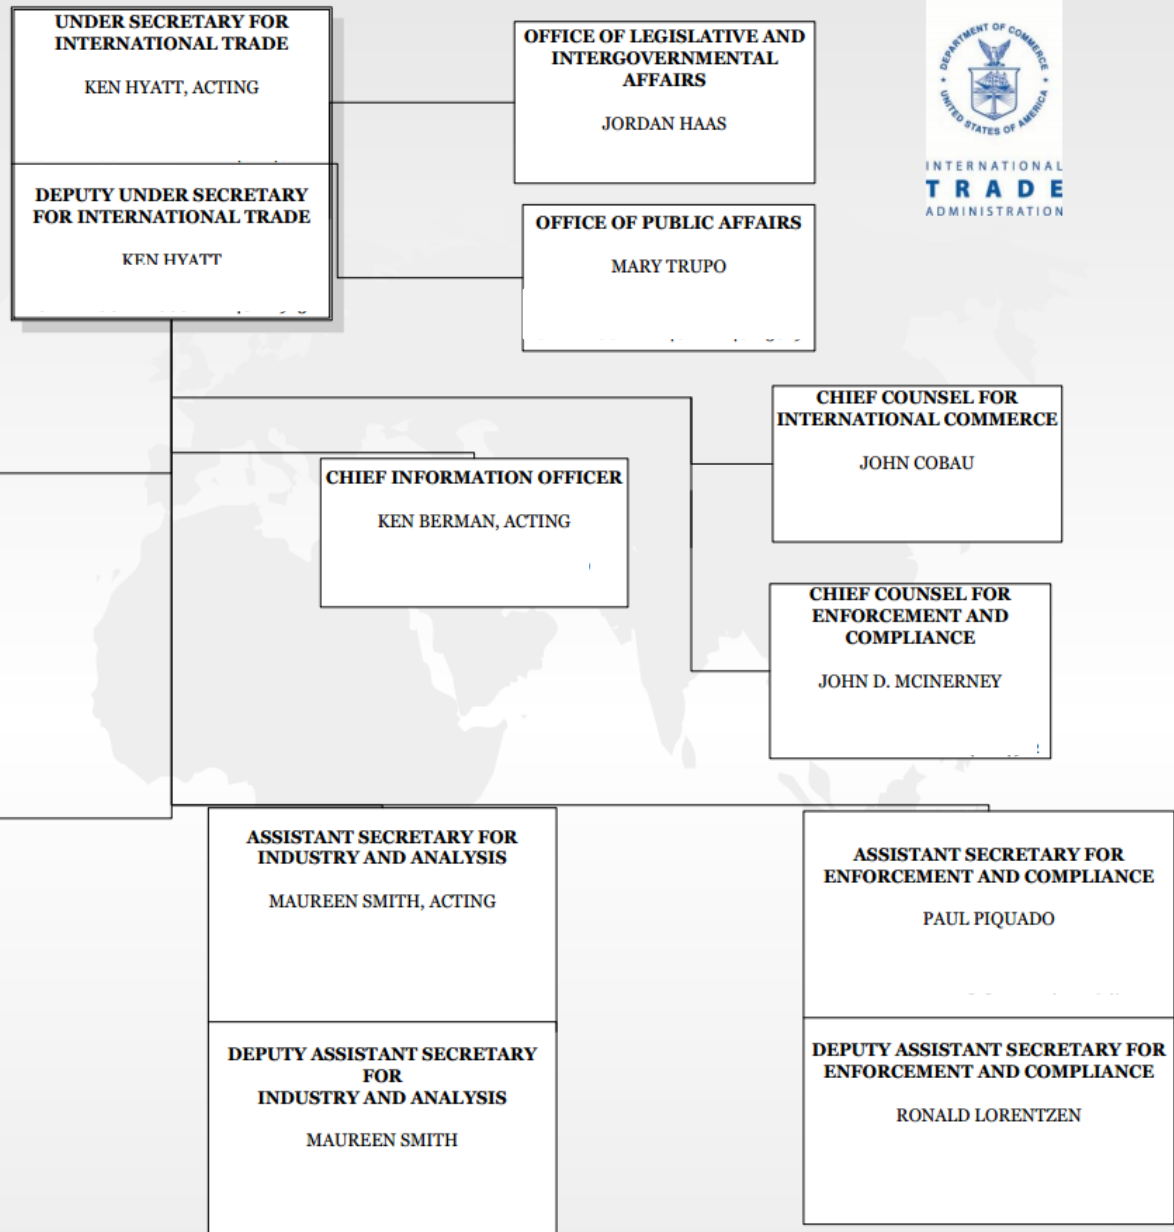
UNDER SECRETARY FOR INTERNATIONAL TRADE

KEN HYATT, ACTING

DEPUTY UNDER SECRETARY FOR INTERNATIONAL TRADE

KEN HYATT

OFFICE OF LEGISLATIVE AND INTERGOVERNMENTAL AFFAIRS

JORDAN HAAS

OFFICE OF PUBLIC AFFAIRS

MARY TRUPO

DEPARTMENT OF COMMERCE · UNITED STATES OF AMERICA

INTERNATIONAL TRADE ADMINISTRATION

CHIEF COUNSEL FOR INTERNATIONAL COMMERCE

JOHN COBAU

CHIEF INFORMATION OFFICER

KEN BERMAN, ACTING

CHIEF COUNSEL FOR ENFORCEMENT AND COMPLIANCE

JOHN D. MCINERNEY

ASSISTANT SECRETARY FOR INDUSTRY AND ANALYSIS

MAUREEN SMITH, ACTING

DEPUTY ASSISTANT SECRETARY FOR INDUSTRY AND ANALYSIS

MAUREEN SMITH

ASSISTANT SECRETARY FOR ENFORCEMENT AND COMPLIANCE

PAUL PIQUADO

DEPUTY ASSISTANT SECRETARY FOR ENFORCEMENT AND COMPLIANCE

RONALD LORENTZEN